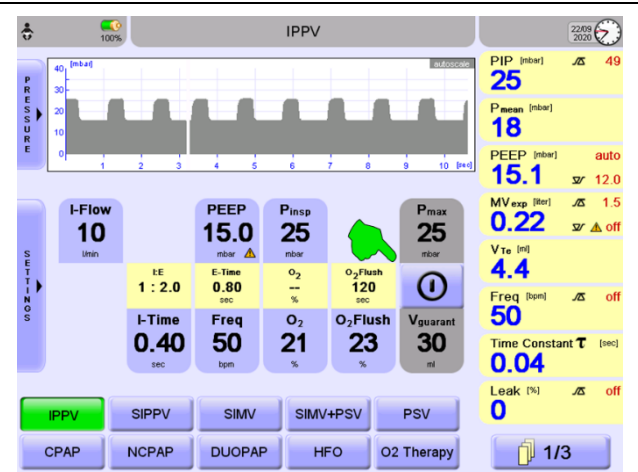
100%

IPPV

22/09 2020

PRESSURE

40 [mbar]
30
20
10
0

autoscale

1 2 3 4 5 6 7 8 9 10 [sec]

PIP [mbar] 49
25

Pmean [mbar]
18

PEEP [mbar] auto
15.1 12.0

MVexp [liter] 1.5
0.22 off

VTe [ml]
4.4

Freq [bpm] off
50

Time Constant $\tau$ [sec]
0.04

Leak [%] off
0

SETTINGS

I-Flow
10
l/min

PEEP
15.0
mbar

Pinsp
25
mbar

Pmax
25
mbar

I:E
1 : 2.0

E-Time
0.80
sec

$O_2$
--
%

$O_2$Flush
120
sec

I-Time
0.40
sec

Freq
50
bpm

$O_2$
21
%

$O_2$Flush
23
%

Vguarant
30
ml

IPPV
SIPPV
SIMV
SIMV+PSV
PSV
CPAP
NCPAP
DUOPAP
HFO
O2 Therapy

1/3